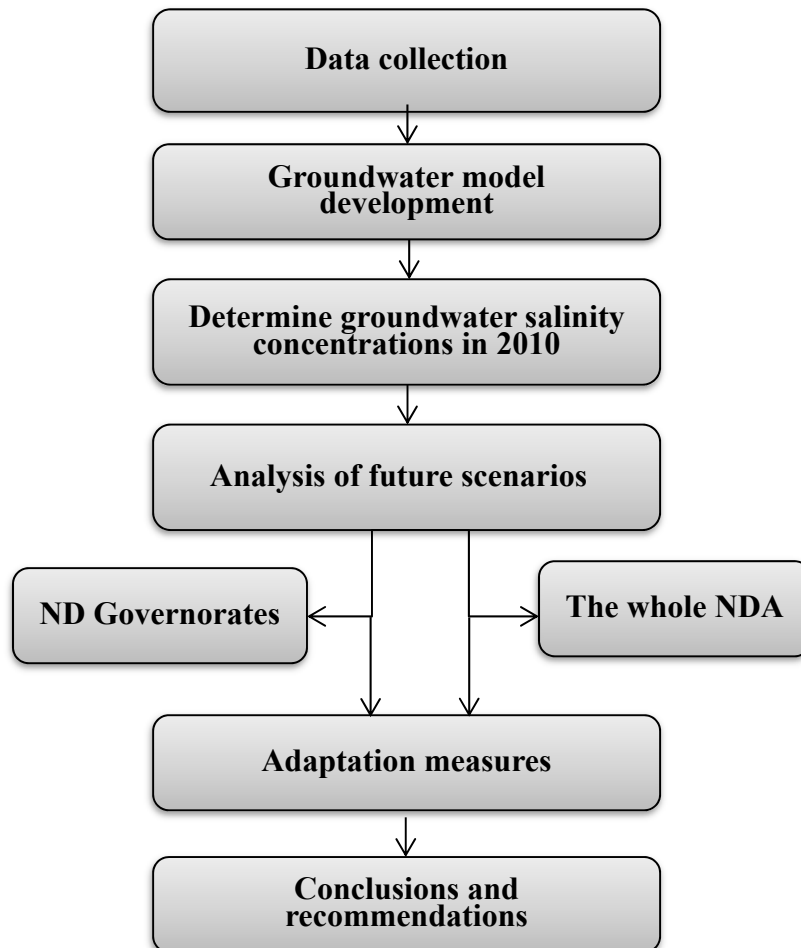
Data collection

Groundwater model development

Determine groundwater salinity concentrations in 2010

Analysis of future scenarios

ND Governorates

The whole NDA

Adaptation measures

Conclusions and recommendations